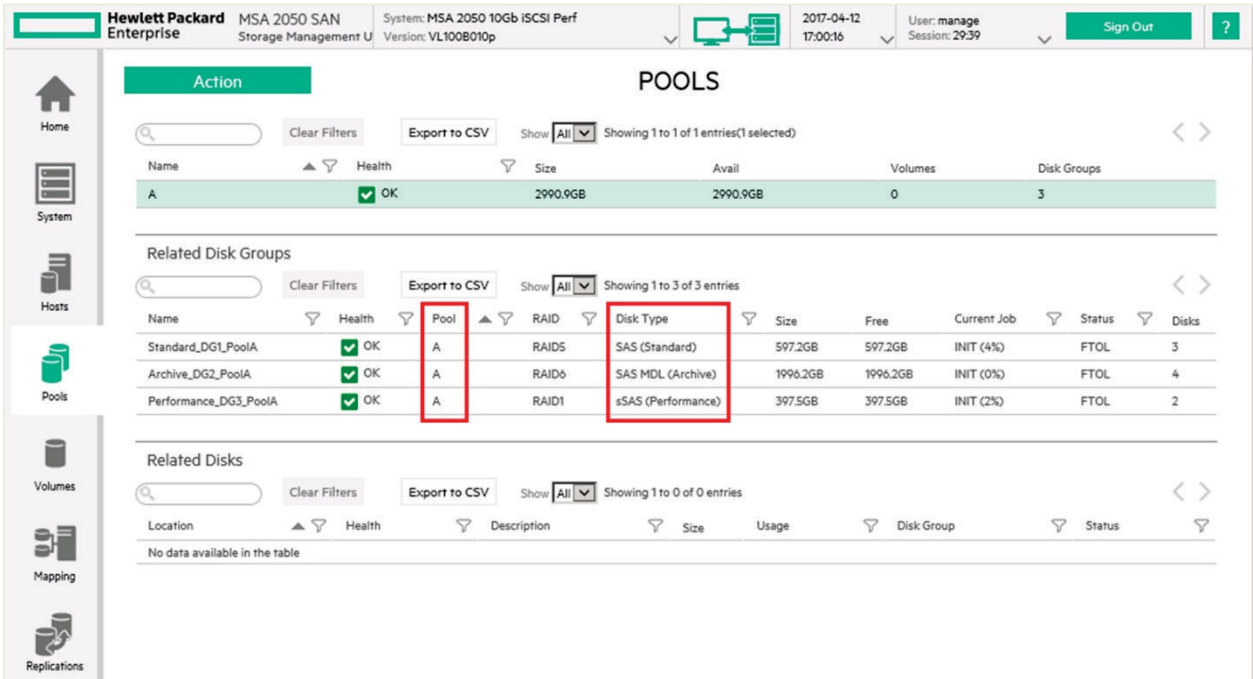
Hewlett Packard Enterprise MSA 2050 SAN Storage Management U System: MSA 2050 10Gb iSCSI Perf Version: VL100B010p 2017-04-12 17:00:16 User: manage Session: 29:39 Sign Out ?

Home
System
Hosts
Pools
Volumes
Mapping
Replications

Action

POOLS

Clear Filters Export to CSV Show All Showing 1 to 1 of 1 entries(1 selected)

| Name | Health | Size | Avail | Volumes | Disk Groups |
|---|---|---|---|---|---|
| A | OK | 2990.9GB | 2990.9GB | 0 | 3 |

Related Disk Groups

Clear Filters Export to CSV Show All Showing 1 to 3 of 3 entries

| Name | Health | Pool | RAID | Disk Type | Size | Free | Current Job | Status | Disks |
|---|---|---|---|---|---|---|---|---|---|
| Standard_DG1_PoolA | OK | A | RAID5 | SAS (Standard) | 597.2GB | 597.2GB | INIT (4%) | FTOL | 3 |
| Archive_DG2_PoolA | OK | A | RAID6 | SAS MDL (Archive) | 1996.2GB | 1996.2GB | INIT (0%) | FTOL | 4 |
| Performance_DG3_PoolA | OK | A | RAID1 | sSAS (Performance) | 397.5GB | 397.5GB | INIT (2%) | FTOL | 2 |

Related Disks

Clear Filters Export to CSV Show All Showing 1 to 0 of 0 entries

| Location | Health | Description | Size | Usage | Disk Group | Status |
|---|---|---|---|---|---|---|
| No data available in the table | | | | | | |